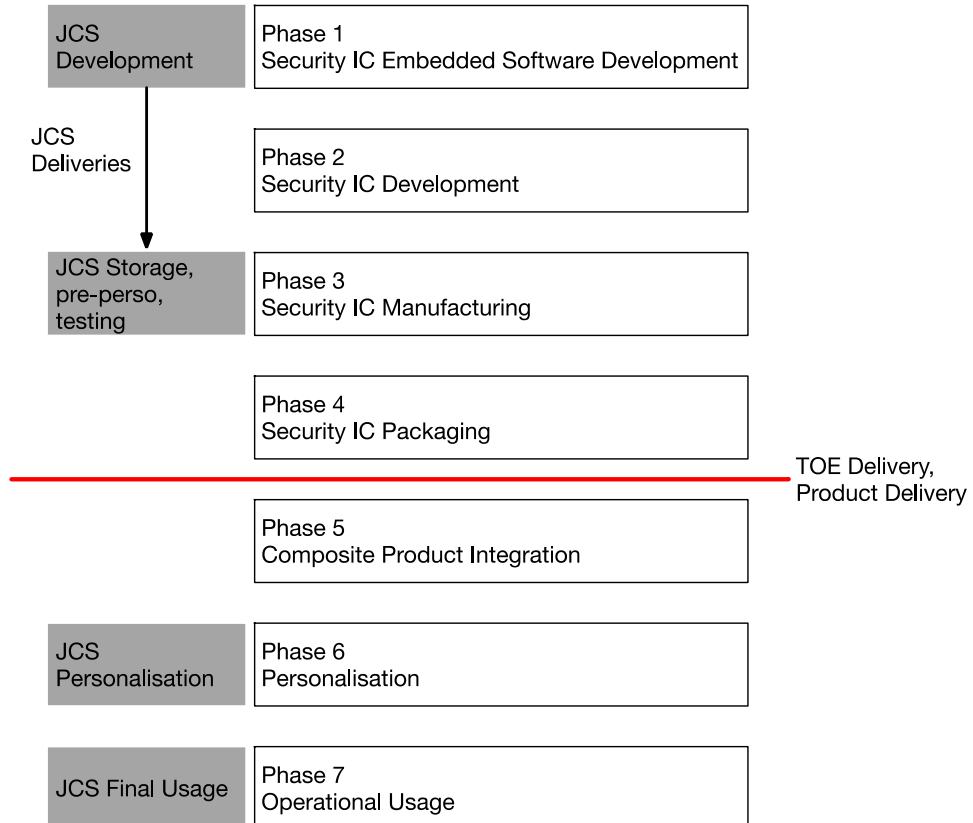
JCS Development

Phase 1
Security IC Embedded Software Development

JCS Deliveries

Phase 2
Security IC Development

JCS Storage, pre-perso, testing

Phase 3
Security IC Manufacturing

Phase 4
Security IC Packaging

TOE Delivery, Product Delivery

Phase 5
Composite Product Integration

JCS Personalisation

Phase 6
Personalisation

JCS Final Usage

Phase 7
Operational Usage